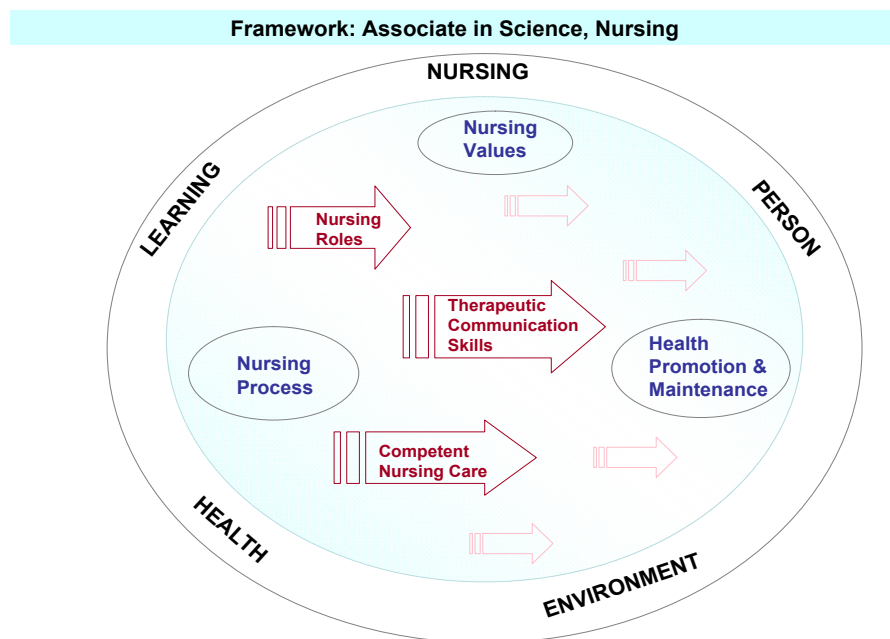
Framework: Associate in Science, Nursing

NURSING

LEARNING

PERSON

HEALTH

ENVIRONMENT

Nursing Values

Nursing Roles

Therapeutic Communication Skills

Nursing Process

Health Promotion & Maintenance

Competent Nursing Care